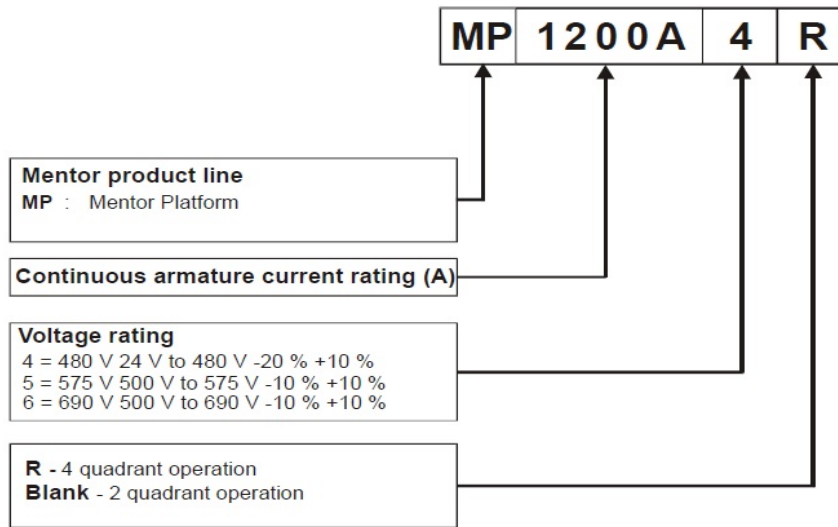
| MP | 1200A | 4 | R |
|---|---|---|---|

Mentor product line
MP : Mentor Platform

Continuous armature current rating (A)

Voltage rating
4 = 480 V 24 V to 480 V -20 % +10 %
5 = 575 V 500 V to 575 V -10 % +10 %
6 = 690 V 500 V to 690 V -10 % +10 %

R - 4 quadrant operation
Blank - 2 quadrant operation